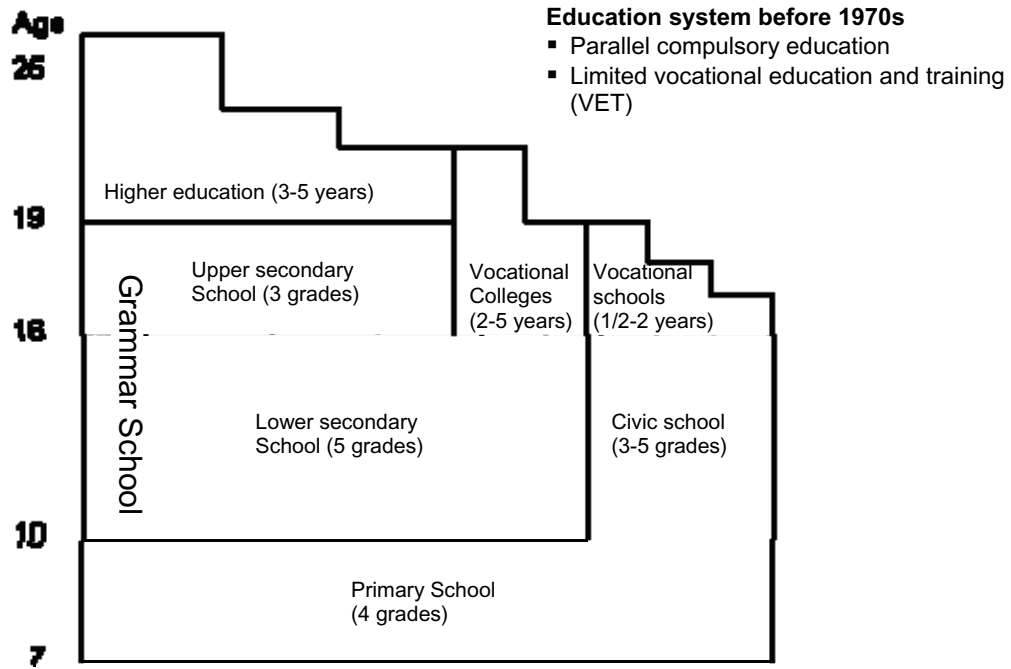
Age
25
19
16
10
7

Education system before 1970s
▪ Parallel compulsory education
▪ Limited vocational education and training (VET)

Higher education (3-5 years)

Upper secondary School (3 grades)

Vocational Colleges (2-5 years)

Vocational schools (1/2-2 years)

Grammar School

Lower secondary School (5 grades)

Civic school (3-5 grades)

Primary School (4 grades)